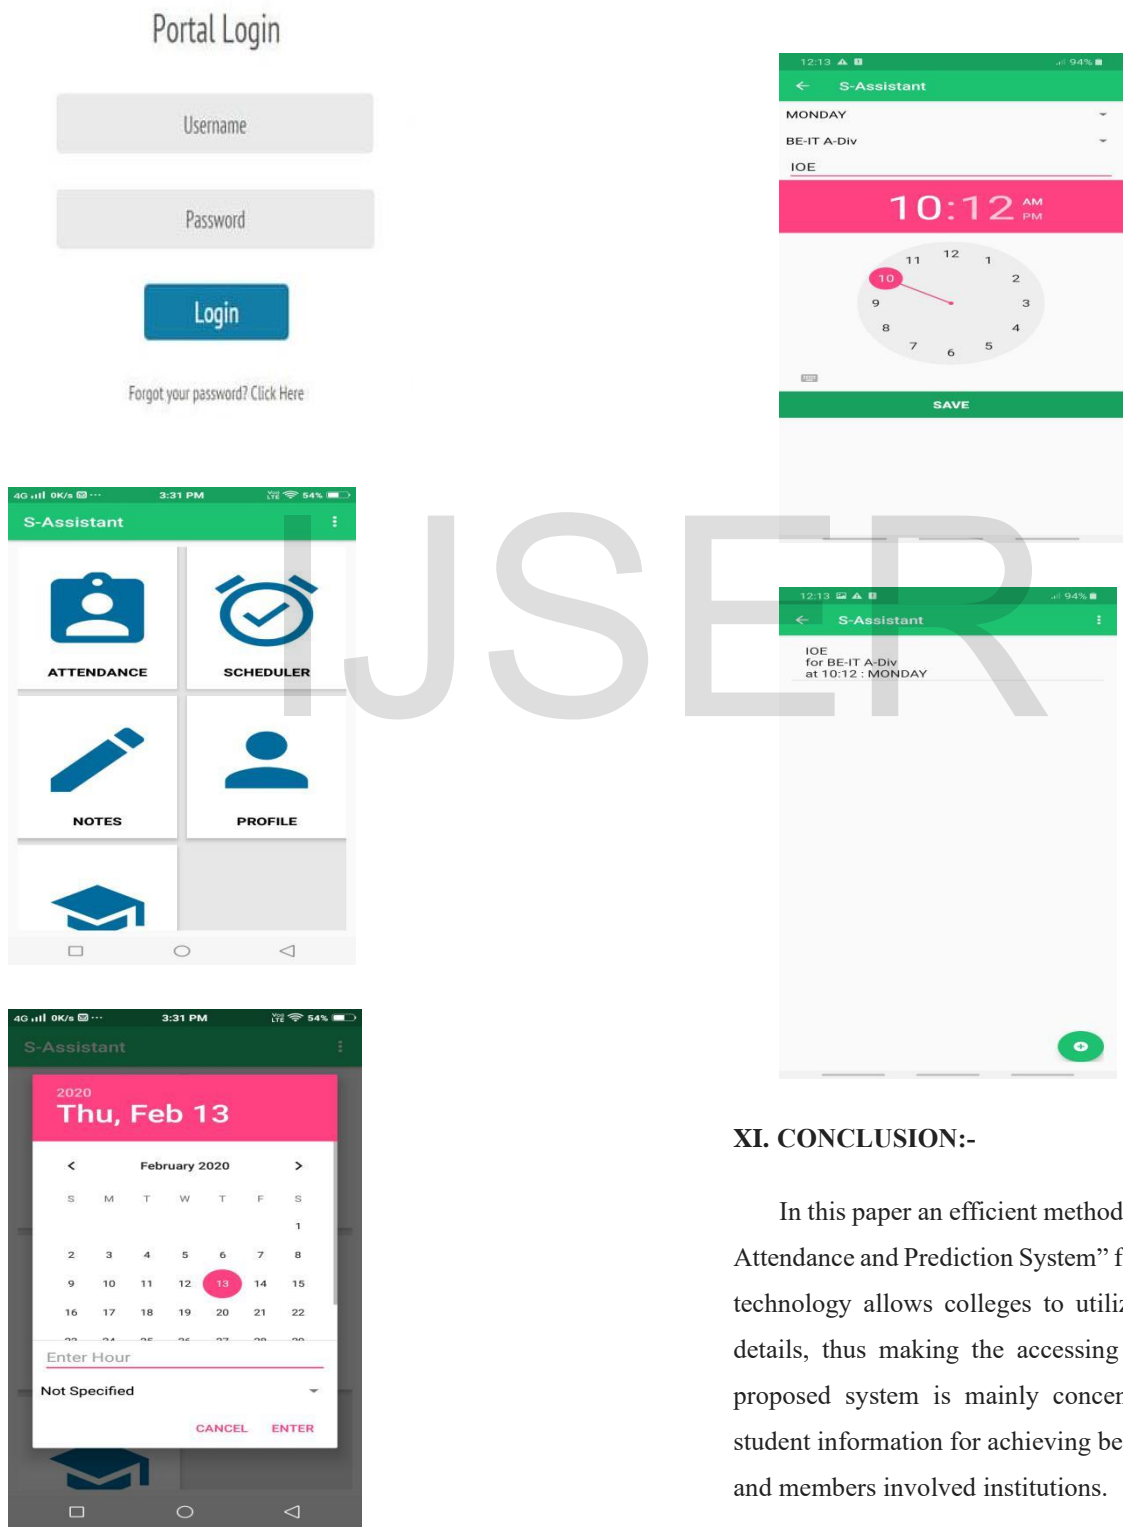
Portal Login

Username

Password

Login

Forgot your password? Click Here

12:13 94%

S-Assistant

MONDAY

BE-IT A-Div

IOE

10:12 AM PM

12 1 2 3 4 5 6 7 8 9 10 11

SAVE

4G 0K/s 3:31 PM 54%

S-Assistant

ATTENDANCE

SCHEDULER

NOTES

PROFILE

IJSER

12:13 94%

S-Assistant

IOE
for BE-IT A-Div
at 10:12 : MONDAY

4G 0K/s 3:31 PM 54%

S-Assistant

2020
Thu, Feb 13

February 2020

| S | M | T | W | T | F | S |
|---|---|---|---|---|---|---|
| | | | | | | 1 |
| 2 | 3 | 4 | 5 | 6 | 7 | 8 |
| 9 | 10 | 11 | 12 | 13 | 14 | 15 |
| 16 | 17 | 18 | 19 | 20 | 21 | 22 |

Enter Hour

Not Specified

CANCEL ENTER

XI. CONCLUSION:-

In this paper an efficient method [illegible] Attendance and Prediction System" f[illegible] technology allows colleges to utili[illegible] details, thus making the accessing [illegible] proposed system is mainly concer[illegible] student information for achieving be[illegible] and members involved institutions.